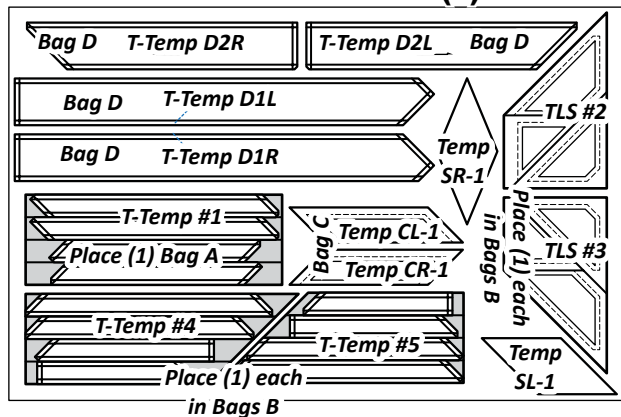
Bag D T-Temp D2R

T-Temp D2L Bag D

Bag D T-Temp D1L

Bag D T-Temp D1R

Temp SR-1

TLS #2

T-Temp #1

Place (1) Bag A

Bag C

Temp CL-1

Temp CR-1

Place (1) each in Bags B

TLS #3

T-Temp #4

T-Temp #5

Temp SL-1

Place (1) each in Bags B